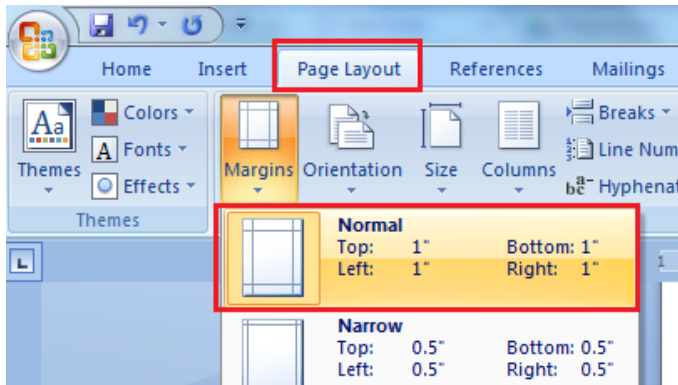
Home Insert Page Layout References Mailings

Aa Themes

Colors

A Fonts

Effects

Themes

Margins Orientation Size Columns

Breaks

Line Num

bc Hyphenat

Normal
Top: 1" Bottom: 1"
Left: 1" Right: 1"

Narrow
Top: 0.5" Bottom: 0.5"
Left: 0.5" Right: 0.5"